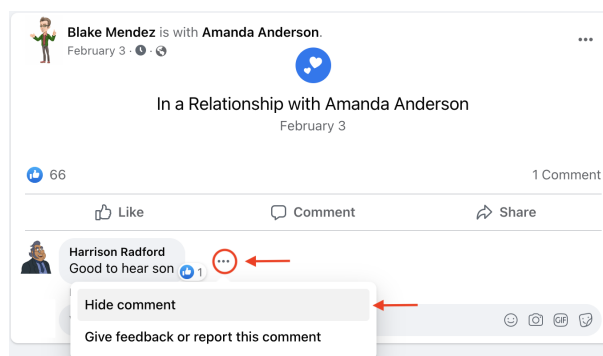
Blake Mendez is with Amanda Anderson.
February 3 · ·

In a Relationship with Amanda Anderson
February 3

66

1 Comment

Like

Comment

Share

Harrison Radford
Good to hear son

1

Hide comment

Give feedback or report this comment

GIF